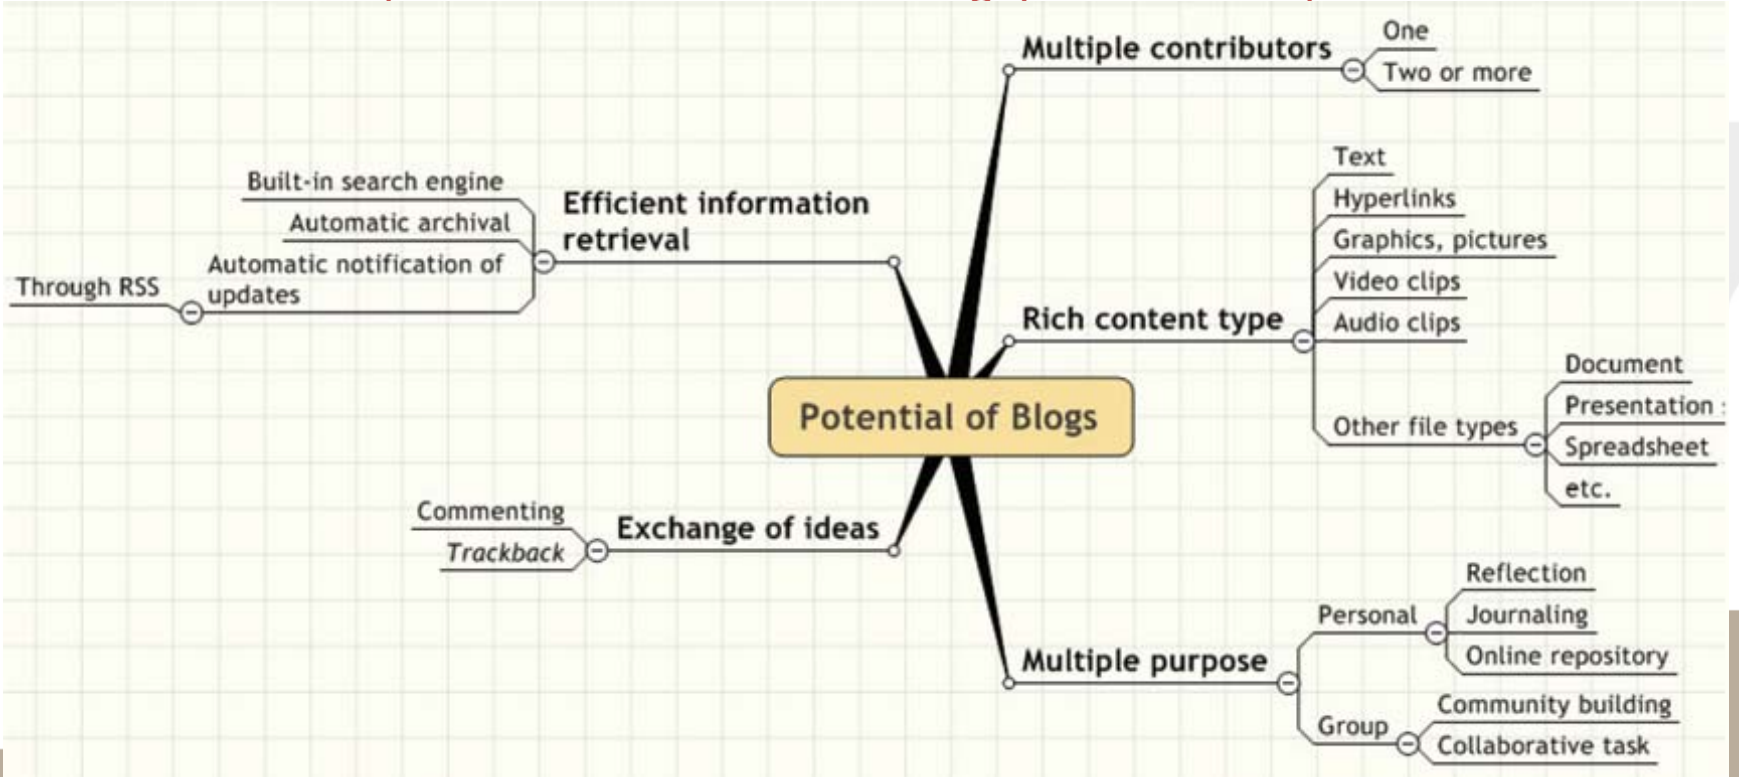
Potential of Blogs

Multiple contributors
One
Two or more

Efficient information retrieval
Built-in search engine
Automatic archival
Automatic notification of updates
Through RSS

Rich content type
Text
Hyperlinks
Graphics, pictures
Video clips
Audio clips
Other file types
Document
Presentation
Spreadsheet
etc.

Exchange of ideas
Commenting
Trackback

Multiple purpose
Personal
Reflection
Journaling
Online repository
Group
Community building
Collaborative task